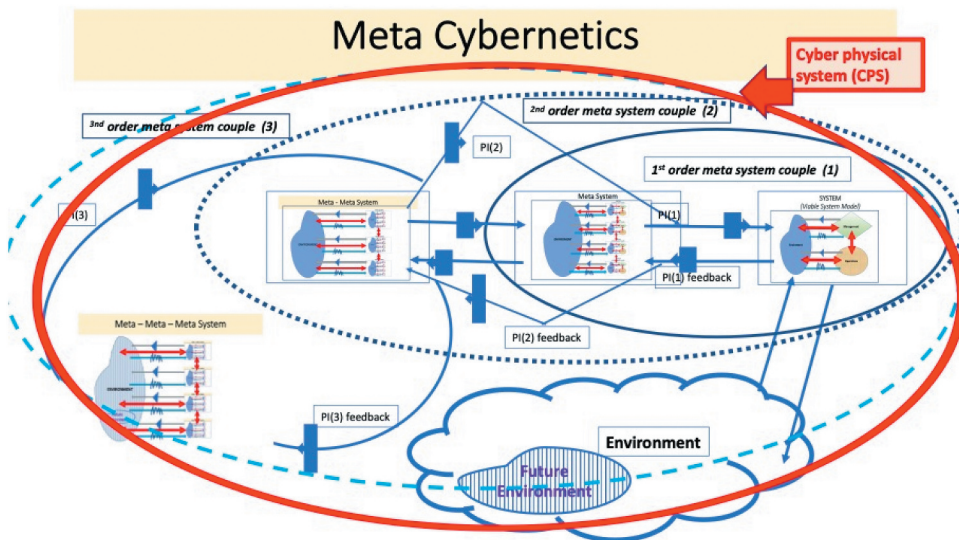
Meta Cybernetics

Cyber physical system (CPS)

3rd order meta system couple (3)

2nd order meta system couple (2)

PI(2)

1st order meta system couple (1)

I(3)

Meta - Meta System

Meta System

PI(1)

SYSTEM (Viable System Model)

PI(1) feedback

PI(2) feedback

Meta – Meta – Meta System

PI(3) feedback

Environment

Future Environment